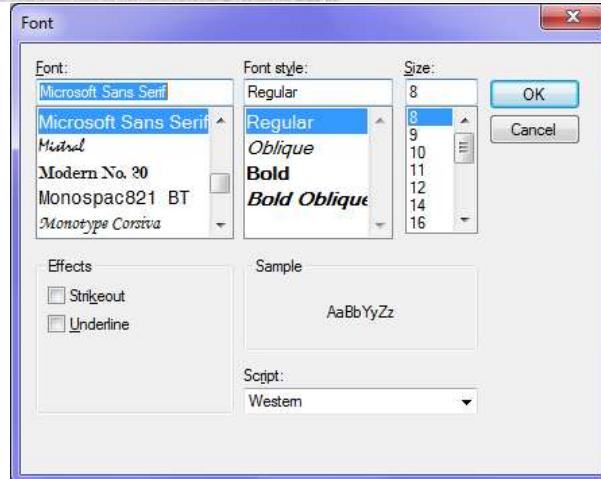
Font

Font:
Microsoft Sans Serif
Microsoft Sans Serif
Mistral
Modern No. 20
Monospac821 BT
Monotype Corsiva

Font style:
Regular
Regular
Oblique
Bold
Bold Oblique

Size:
8
8
9
10
11
12
14
16

OK
Cancel

Effects
Strikeout
Underline

Sample
AaBbYyZz

Script:
Western